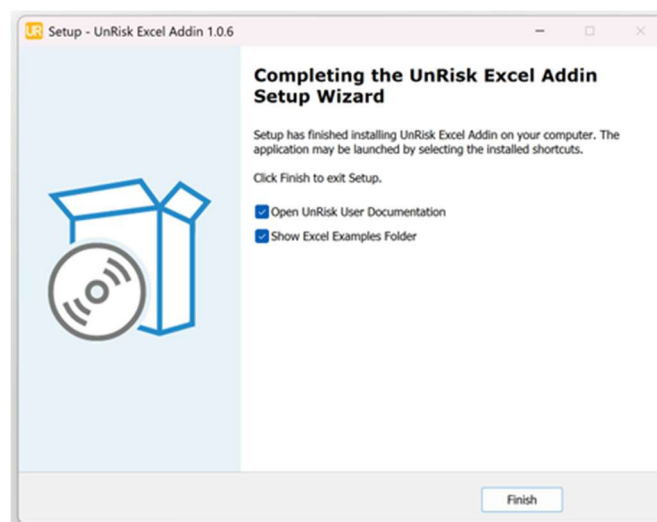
UR Setup - UnRisk Excel Addin 1.0.6

Completing the UnRisk Excel Addin Setup Wizard

Setup has finished installing UnRisk Excel Addin on your computer. The application may be launched by selecting the installed shortcuts.

Click Finish to exit Setup.

Open UnRisk User Documentation

Show Excel Examples Folder

Finish